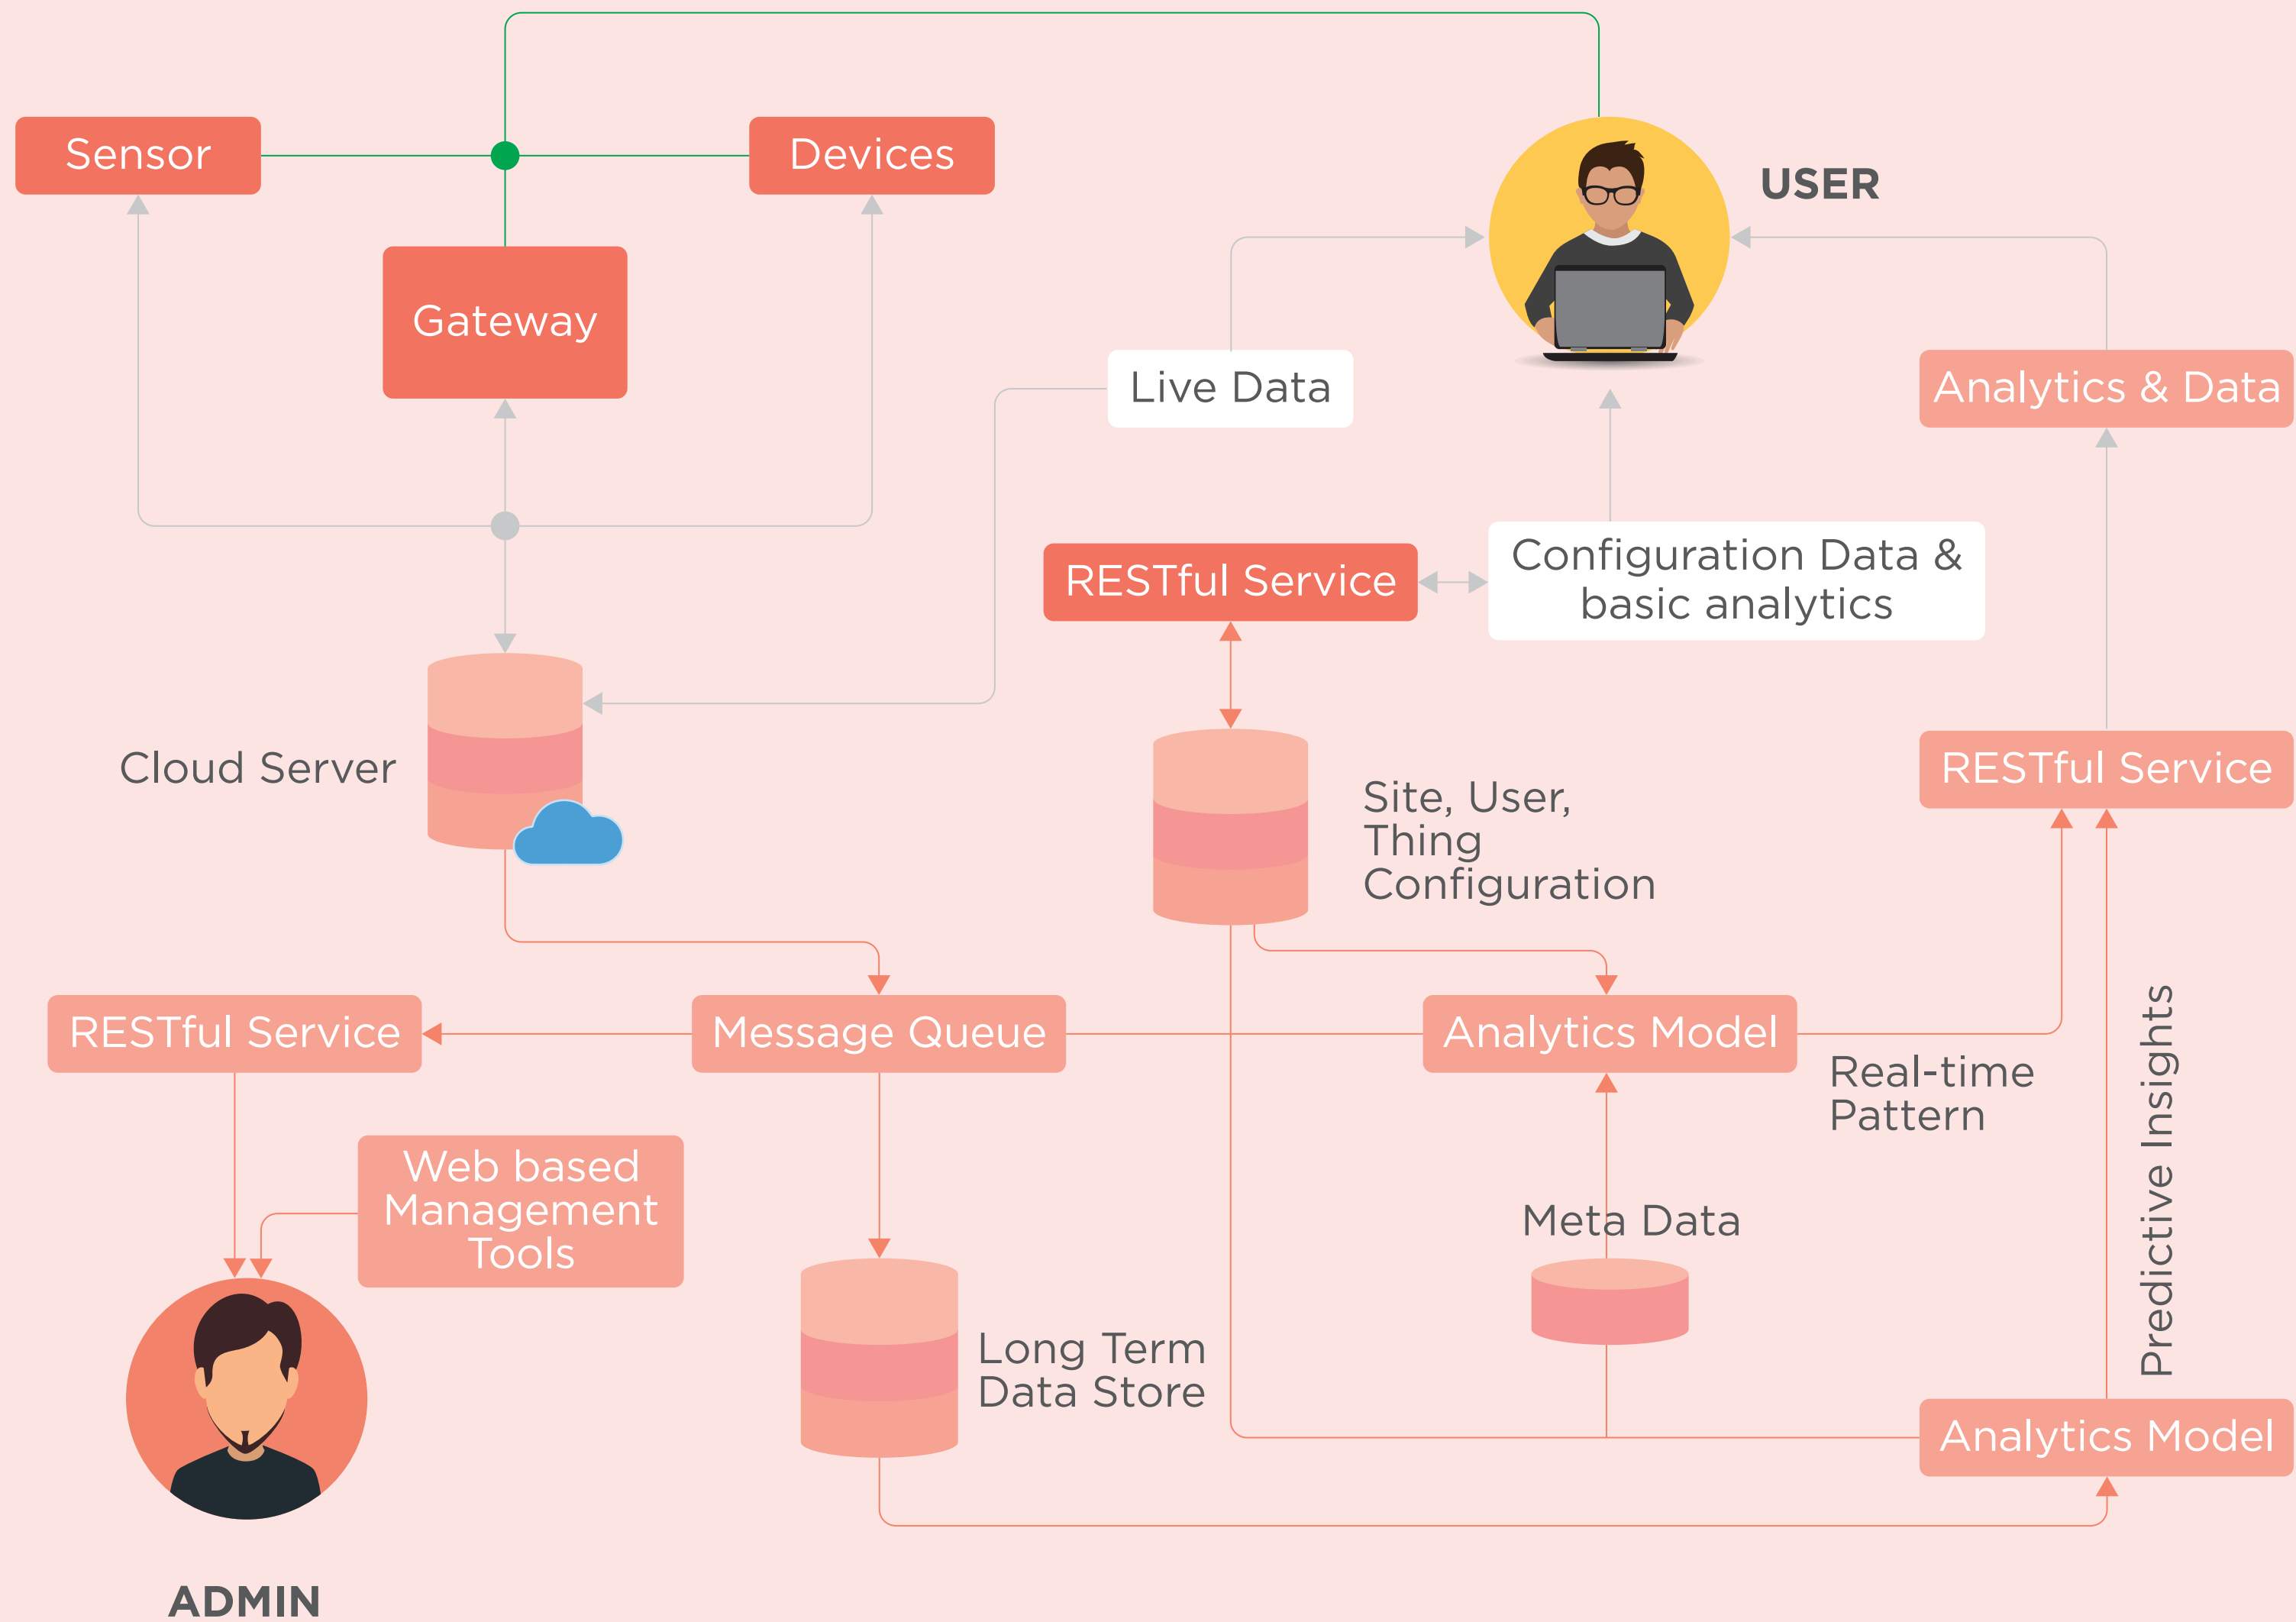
Sensor

Devices

USER

Gateway

Live Data

Analytics & Data

RESTful Service

Configuration Data & basic analytics

Cloud Server

Site, User, Thing Configuration

RESTful Service

RESTful Service

Message Queue

Analytics Model

Real-time Pattern

Predictive Insights

Web based Management Tools

Meta Data

Long Term Data Store

Analytics Model

ADMIN